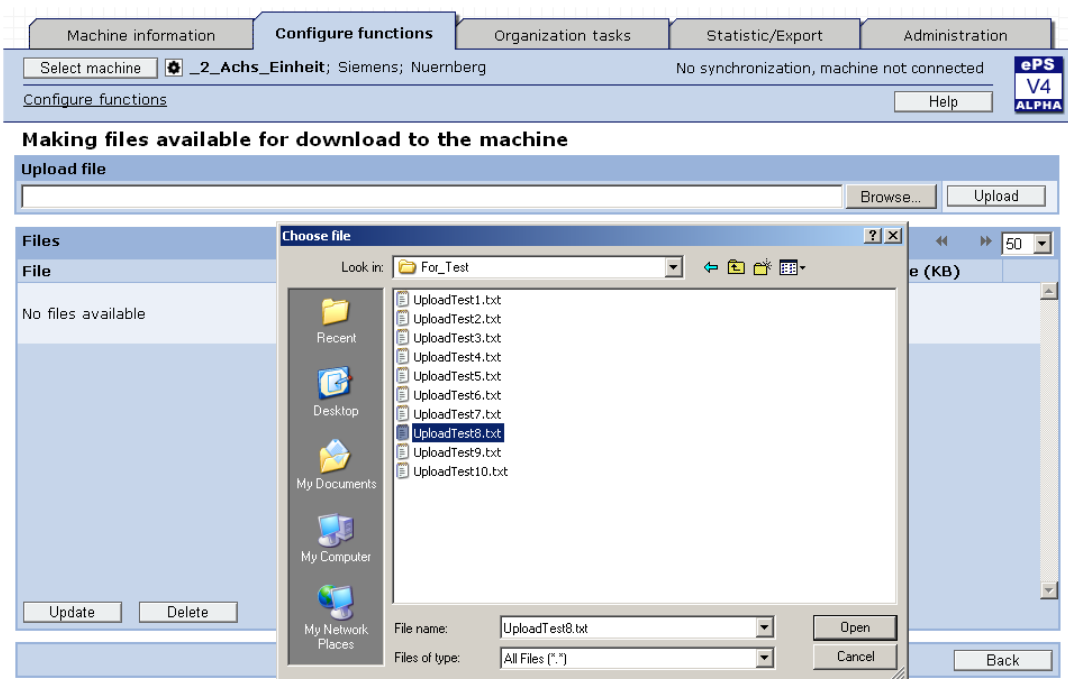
Machine information | Configure functions | Organization tasks | Statistic/Export | Administration

Select machine _2_Achs_Einheit; Siemens; Nuernberg

No synchronization, machine not connected

ePS V4 ALPHA

Configure functions

Help

Making files available for download to the machine

Upload file

Browse...

Upload

Files

50

File

e (KB)

No files available

Update

Delete

Back

Choose file

?

X

Look in: For_Test

Recent

Desktop

My Documents

My Computer

My Network Places

UploadTest1.txt
UploadTest2.txt
UploadTest3.txt
UploadTest4.txt
UploadTest5.txt
UploadTest6.txt
UploadTest7.txt
UploadTest8.txt
UploadTest9.txt
UploadTest10.txt

File name: UploadTest8.txt

Open

Files of type: All Files (*.*)

Cancel